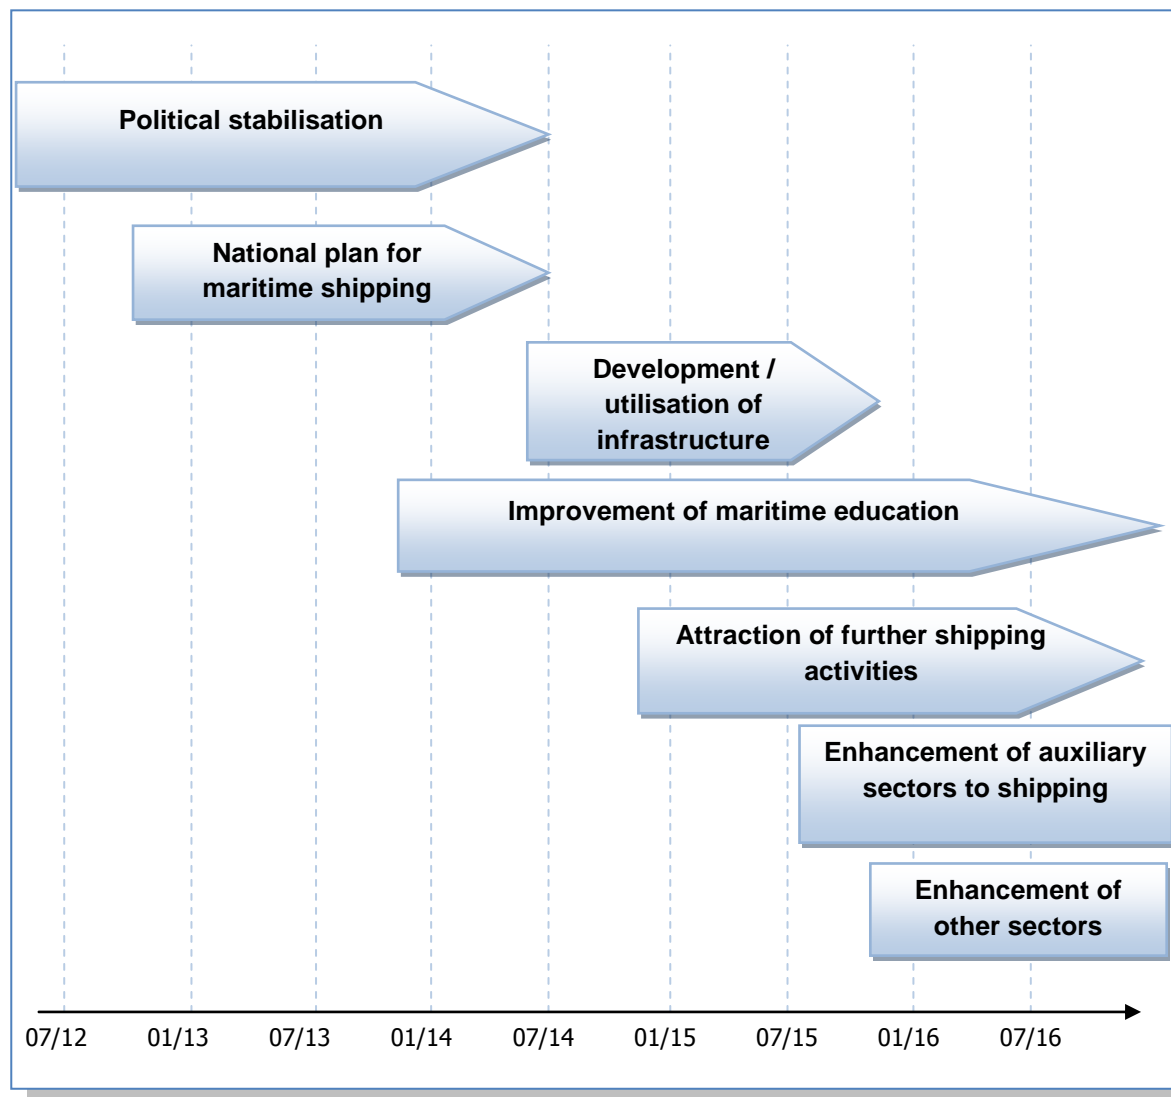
Political stabilisation

National plan for maritime shipping

Development / utilisation of infrastructure

Improvement of maritime education

Attraction of further shipping activities

Enhancement of auxiliary sectors to shipping

Enhancement of other sectors

07/12 01/13 07/13 01/14 07/14 01/15 07/15 01/16 07/16